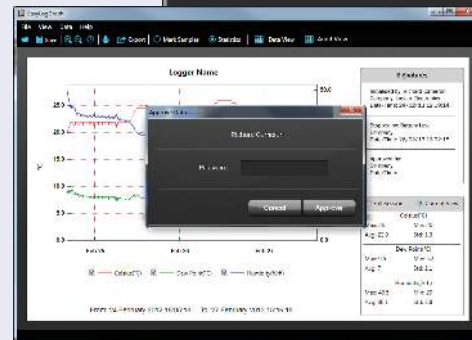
EasyLog Graph

File View Data Help

Export Mark Samples Statistics Data View Graph View

Logger Name

25.0

20.0

15.0

10.0

5.0

50.0

0.0

Approve

Release Comment

Password

Cancel

Approve

Celsius(°C) Dew Point(°C) Humidity(%rh)

From: 24 February 2015 16:00:30 To: 27 February 2015 12:00:30

Signatures

Celsius(°C)

Max: 25.0

Min: 18.0

Avg: 22.3

Std: 1.3

Dew Point(°C)

Max: 10.4

Min: 4.0

Avg: 7

Std: 1.1

Humidity(%rh)

Max: 48.8

Min: 25

Avg: 38.1

Std: 4.8